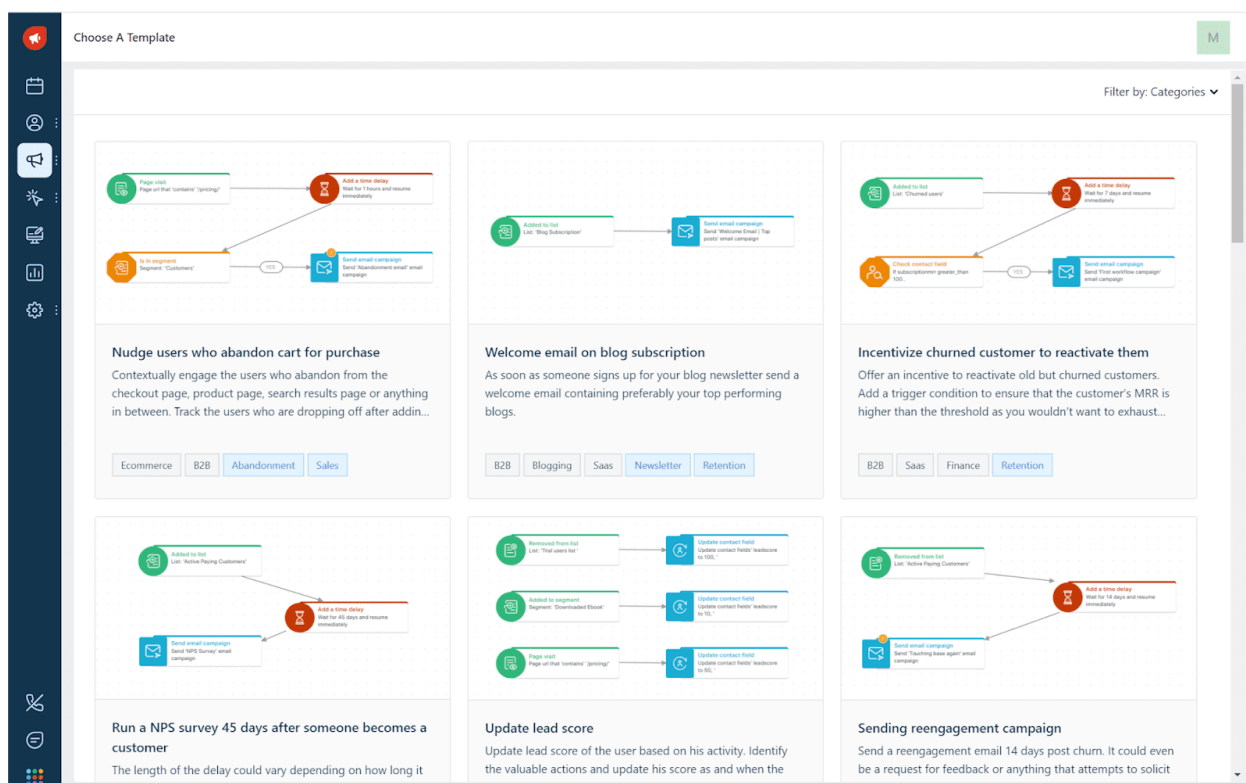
Choose A Template

M

Filter by: Categories

Page visit
Page url that 'contains' '/pricing/'

Add a time delay
Wait for 1 hours and resume immediately

Is in segment
Segment: 'Customers'

YES

Send email campaign
Send 'Abandonment email' email campaign

Nudge users who abandon cart for purchase

Contextually engage the users who abandon from the checkout page, product page, search results page or anything in between. Track the users who are dropping off after addin...

Ecommerce
B2B
Abandonment
Sales

Added to list
List: 'Blog Subscription'

Send email campaign
Send 'Welcome Email | Top posts' email campaign

Welcome email on blog subscription

As soon as someone signs up for your blog newsletter send a welcome email containing preferably your top performing blogs.

B2B
Blogging
Saas
Newsletter
Retention

Added to list
List: 'Churned users'

Add a time delay
Wait for 7 days and resume immediately

Check contact field
If subscriptionmrr greater_than 100..

YES

Send email campaign
Send 'First workflow campaign' email campaign

Incentivize churned customer to reactivate them

Offer an incentive to reactivate old but churned customers. Add a trigger condition to ensure that the customer's MRR is higher than the threshold as you wouldn't want to exhaust...

B2B
Saas
Finance
Retention

Added to list
List: 'Active Paying Customers'

Add a time delay
Wait for 45 days and resume immediately

Send email campaign
Send 'NPS Survey' email campaign

Run a NPS survey 45 days after someone becomes a customer

The length of the delay could vary depending on how long it

Removed from list
List: 'Trial users list'

Update contact field
Update contact fields' leadscore to 100,'

Added to segment
Segment: 'Downloaded Ebook'

Update contact field
Update contact fields' leadscore to 10,'

Page visit
Page url that 'contains' '/pricing/'

Update contact field
Update contact fields' leadscore to 50,'

Update lead score

Update lead score of the user based on his activity. Identify the valuable actions and update his score as and when the

Removed from list
List: 'Active Paying Customers'

Add a time delay
Wait for 14 days and resume immediately

Send email campaign
Send 'Touching base again' email campaign

Sending reengagement campaign

Send a reengagement email 14 days post churn. It could even be a request for feedback or anything that attempts to solicit